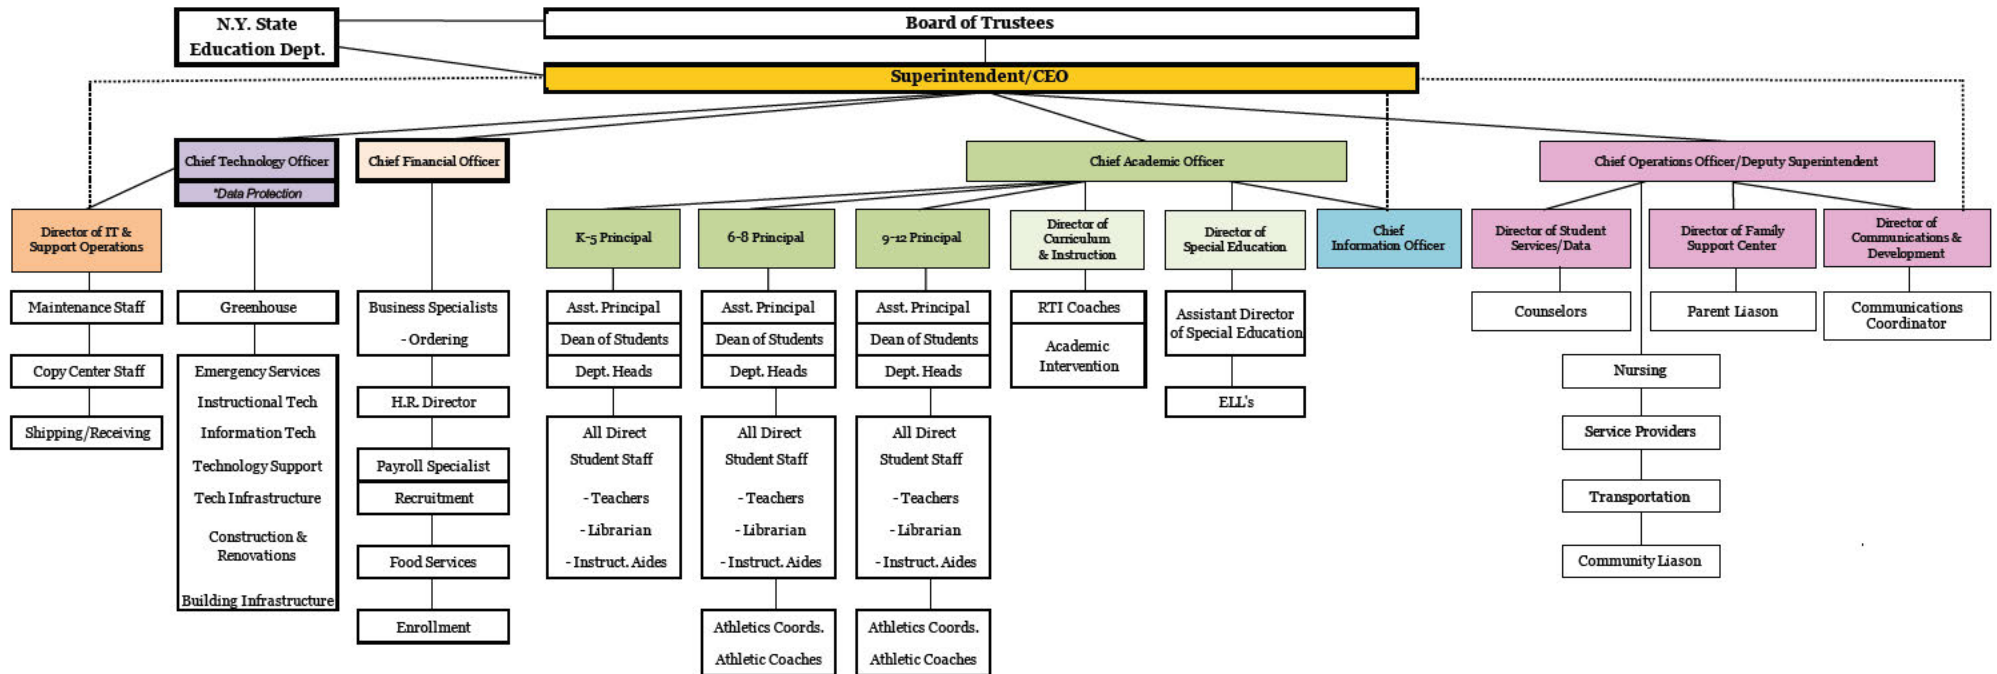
N.Y. State Education Dept.

Board of Trustees

Superintendent/CEO

Chief Technology Officer
*Data Protection

Chief Financial Officer

Chief Academic Officer

Chief Operations Officer/Deputy Superintendent

Director of IT & Support Operations

K-5 Principal

6-8 Principal

9-12 Principal

Director of Curriculum & Instruction

Director of Special Education

Chief Information Officer

Director of Student Services/Data

Director of Family Support Center

Director of Communications & Development

Maintenance Staff

Copy Center Staff

Shipping/Receiving

Greenhouse

Emergency Services
Instructional Tech
Information Tech
Technology Support
Tech Infrastructure
Construction & Renovations
Building Infrastructure

Business Specialists
- Ordering

H.R. Director

Payroll Specialist

Recruitment

Food Services

Enrollment

Asst. Principal
Dean of Students
Dept. Heads

All Direct Student Staff
- Teachers
- Librarian
- Instruct. Aides

Asst. Principal
Dean of Students
Dept. Heads

All Direct Student Staff
- Teachers
- Librarian
- Instruct. Aides

Athletics Coords.
Athletic Coaches

Asst. Principal
Dean of Students
Dept. Heads

All Direct Student Staff
- Teachers
- Librarian
- Instruct. Aides

Athletics Coords.
Athletic Coaches

RTI Coaches

Academic Intervention

Assistant Director of Special Education

ELL's

Counselors

Nursing

Service Providers

Transportation

Community Liason

Parent Liason

Communications Coordinator